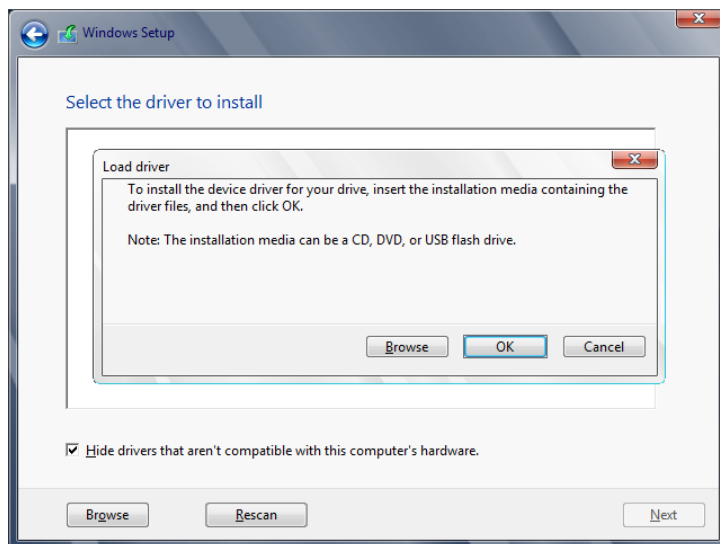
Windows Setup

Select the driver to install

Load driver

To install the device driver for your drive, insert the installation media containing the driver files, and then click OK.

Note: The installation media can be a CD, DVD, or USB flash drive.

Browse
OK
Cancel

Hide drivers that aren't compatible with this computer's hardware.

Browse
Rescan
Next